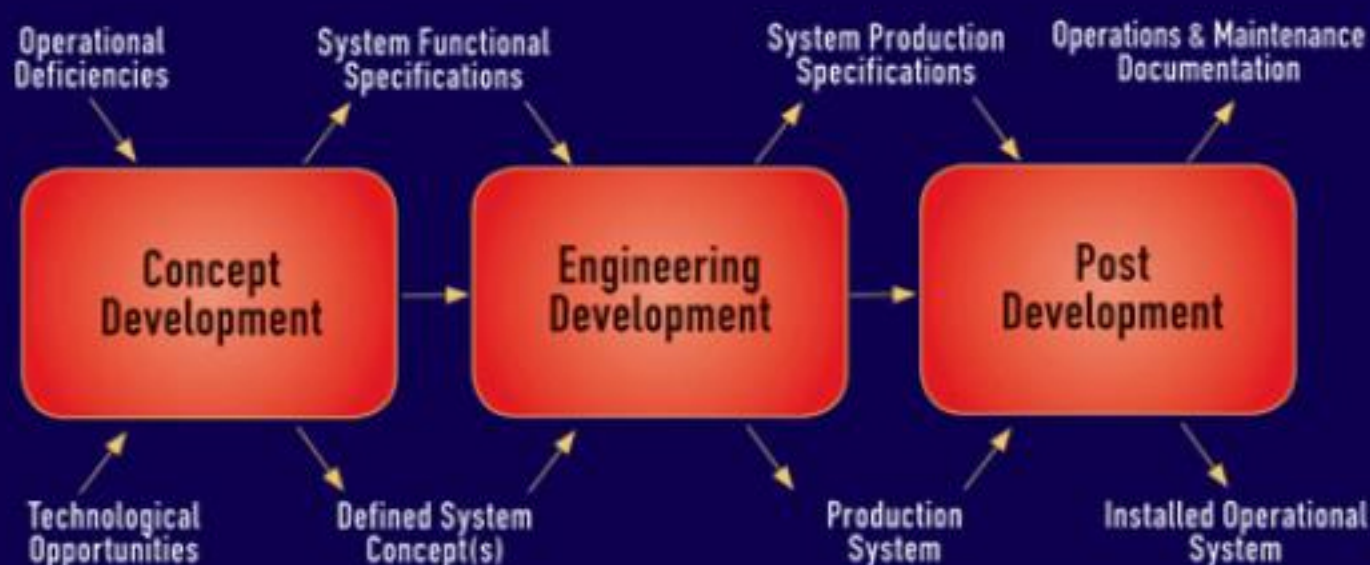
Operational Deficiencies

System Functional Specifications

System Production Specifications

Operations & Maintenance Documentation

Concept Development

Engineering Development

Post Development

Technological Opportunities

Defined System Concept(s)

Production System

Installed Operational System